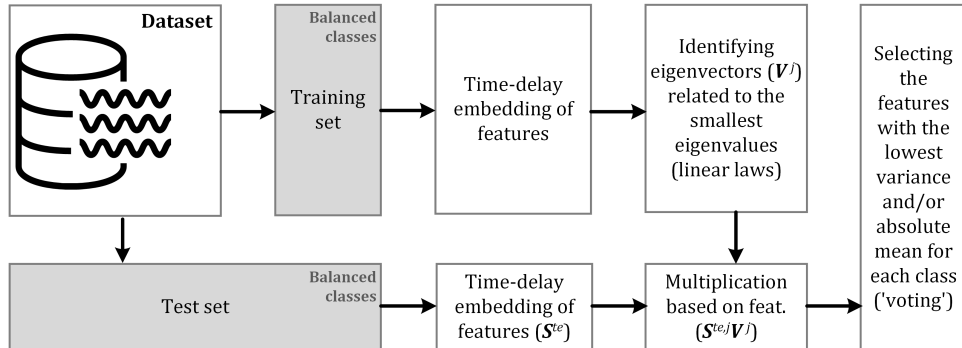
Dataset

Balanced classes

Training set

Time-delay embedding of features

Identifying eigenvectors ($\boldsymbol{V}^j$) related to the smallest eigenvalues (linear laws)

Selecting the features with the lowest variance and/or absolute mean for each class ('voting')

Balanced classes

Test set

Time-delay embedding of features ($\boldsymbol{S}^{te}$)

Multiplication based on feat. ($\boldsymbol{S}^{te,j}\boldsymbol{V}^j$)